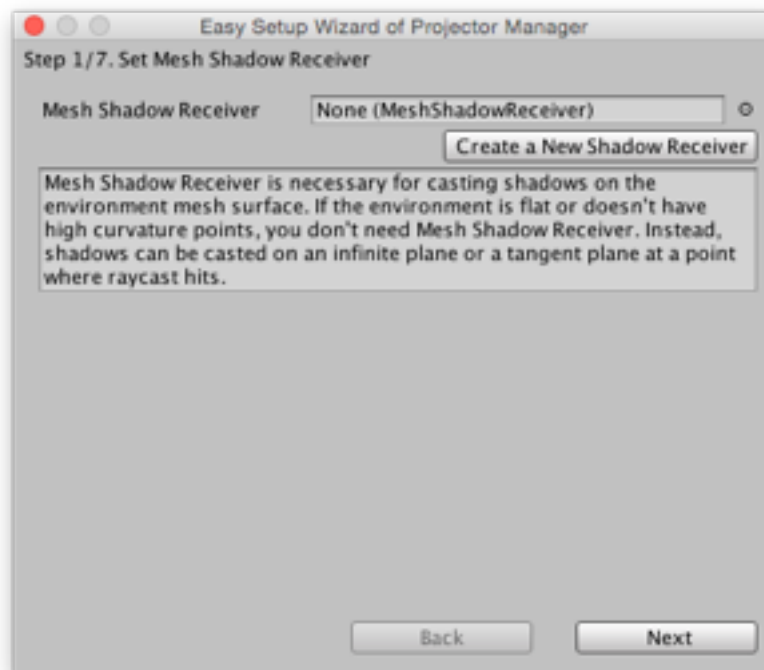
Easy Setup Wizard of Projector Manager

Step 1/7. Set Mesh Shadow Receiver

Mesh Shadow Receiver

None (MeshShadowReceiver)

Create a New Shadow Receiver

Mesh Shadow Receiver is necessary for casting shadows on the environment mesh surface. If the environment is flat or doesn't have high curvature points, you don't need Mesh Shadow Receiver. Instead, shadows can be casted on an infinite plane or a tangent plane at a point where raycast hits.

Back

Next